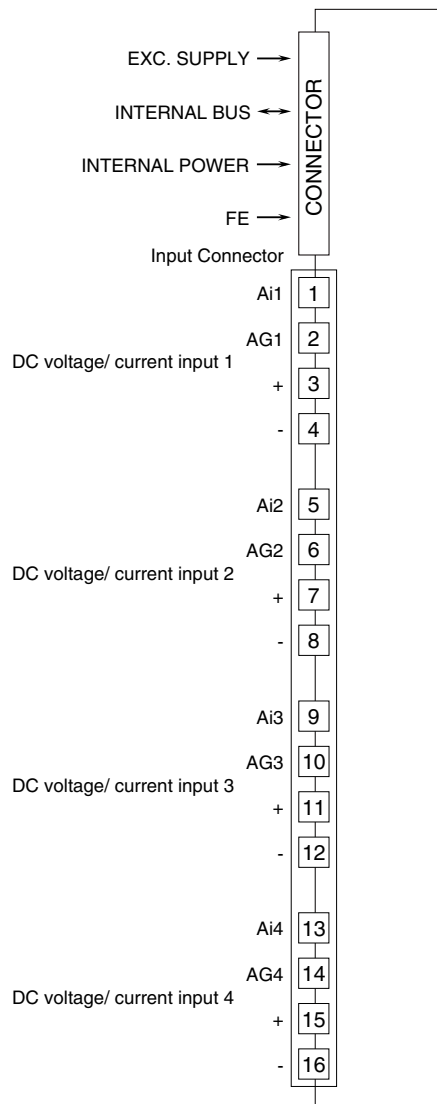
EXC. SUPPLY
INTERNAL BUS
INTERNAL POWER
FE
CONNECTOR
Input Connector

Ai1 1
AG1 2
DC voltage/ current input 1
+ 3
- 4

Ai2 5
AG2 6
DC voltage/ current input 2
+ 7
- 8

Ai3 9
AG3 10
DC voltage/ current input 3
+ 11
- 12

Ai4 13
AG4 14
DC voltage/ current input 4
+ 15
- 16